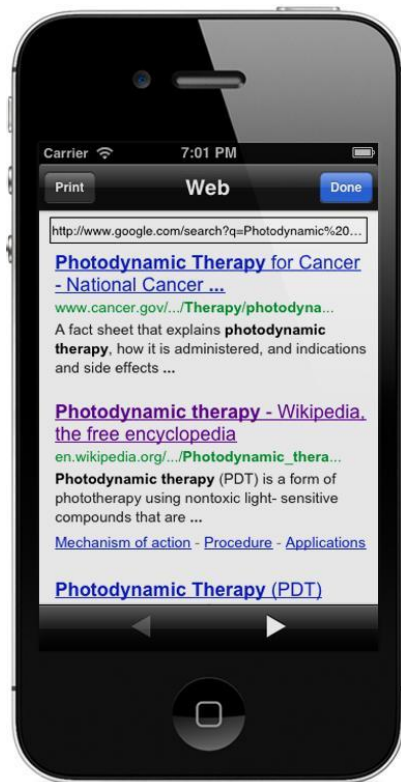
Carrier 7:01 PM

Print Web Done

http://www.google.com/search?q=Photodynamic%20...

Photodynamic Therapy for Cancer - National Cancer ...
www.cancer.gov/.../Therapy/photodyna...
A fact sheet that explains photodynamic therapy, how it is administered, and indications and side effects ...

Photodynamic therapy - Wikipedia, the free encyclopedia
en.wikipedia.org/.../Photodynamic_thera...
Photodynamic therapy (PDT) is a form of phototherapy using nontoxic light- sensitive compounds that are ...
Mechanism of action - Procedure - Applications

Photodynamic Therapy (PDT)